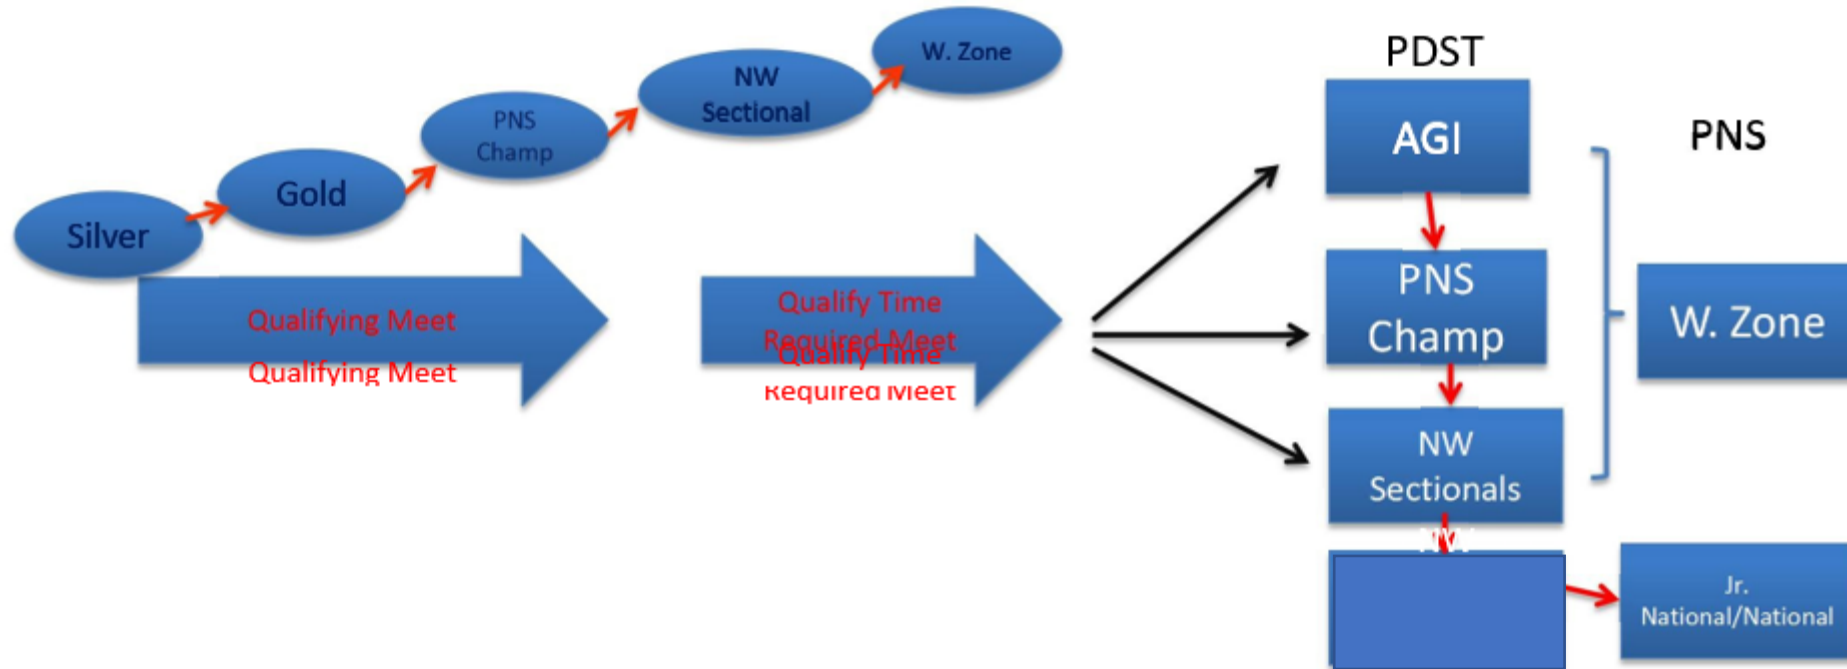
W. Zone

NW Sectional

PNS Champ

Gold

Silver

Qualifying Meet

Qualifying Meet

Qualify Time Required Meet

Qualify Time Required Meet

PDST

AGI

PNS Champ

NW Sectionals

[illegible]

PNS

W. Zone

Jr. National/National